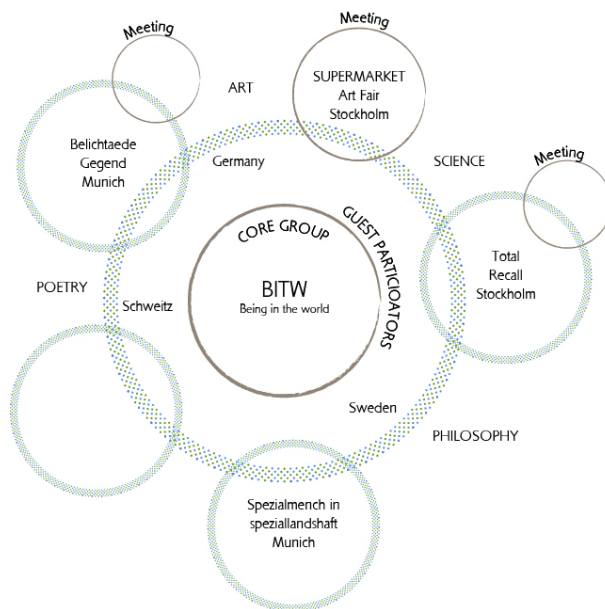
Meeting

Meeting

ART

SUPERMARKET
Art Fair
Stockholm

Belichtaede
Gegend
Munich

Germany

SCIENCE

Meeting

CORE GROUP

GUEST PARTICIOATORS

BITW
Being in the world

Total
Recall
Stockholm

POETRY

Schweitz

Sweden

PHILOSOPHY

Spezialmench in
speziallandshaft
Munich